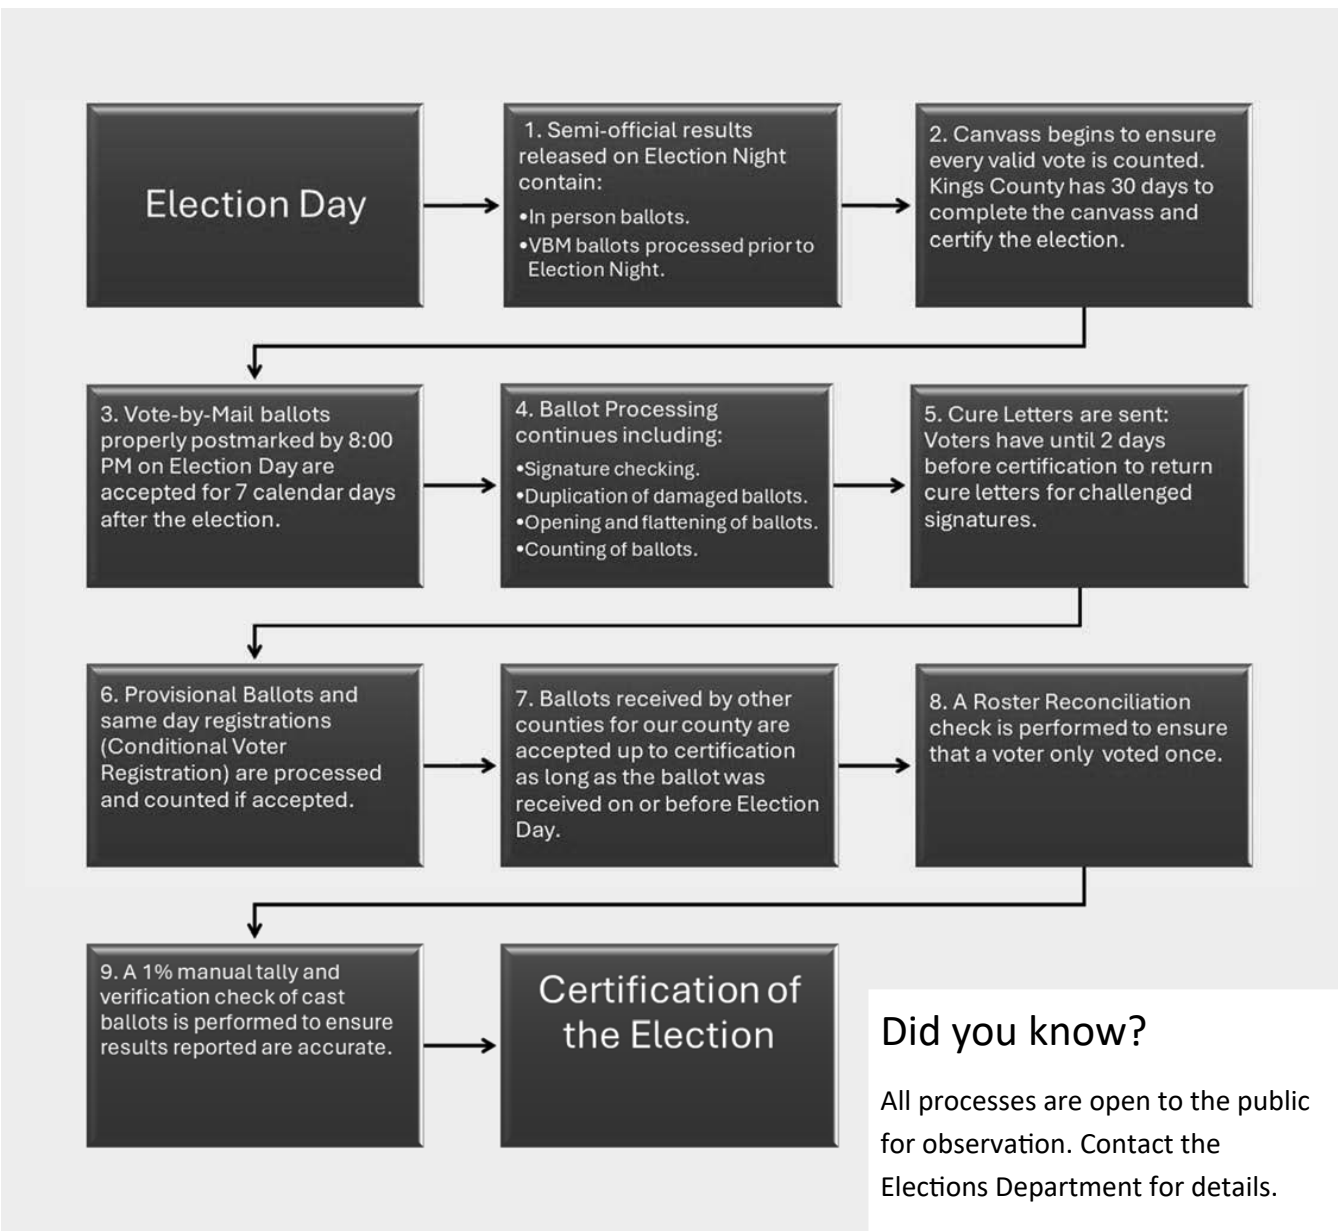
Election Day

1. Semi-official results released on Election Night contain:
•In person ballots.
•VBM ballots processed prior to Election Night.

2. Canvass begins to ensure every valid vote is counted. Kings County has 30 days to complete the canvass and certify the election.

3. Vote-by-Mail ballots properly postmarked by 8:00 PM on Election Day are accepted for 7 calendar days after the election.

4. Ballot Processing continues including:
•Signature checking.
•Duplication of damaged ballots.
•Opening and flattening of ballots.
•Counting of ballots.

5. Cure Letters are sent: Voters have until 2 days before certification to return cure letters for challenged signatures.

6. Provisional Ballots and same day registrations (Conditional Voter Registration) are processed and counted if accepted.

7. Ballots received by other counties for our county are accepted up to certification as long as the ballot was received on or before Election Day.

8. A Roster Reconciliation check is performed to ensure that a voter only voted once.

9. A 1% manual tally and verification check of cast ballots is performed to ensure results reported are accurate.

Certification of the Election

Did you know?

All processes are open to the public for observation. Contact the Elections Department for details.